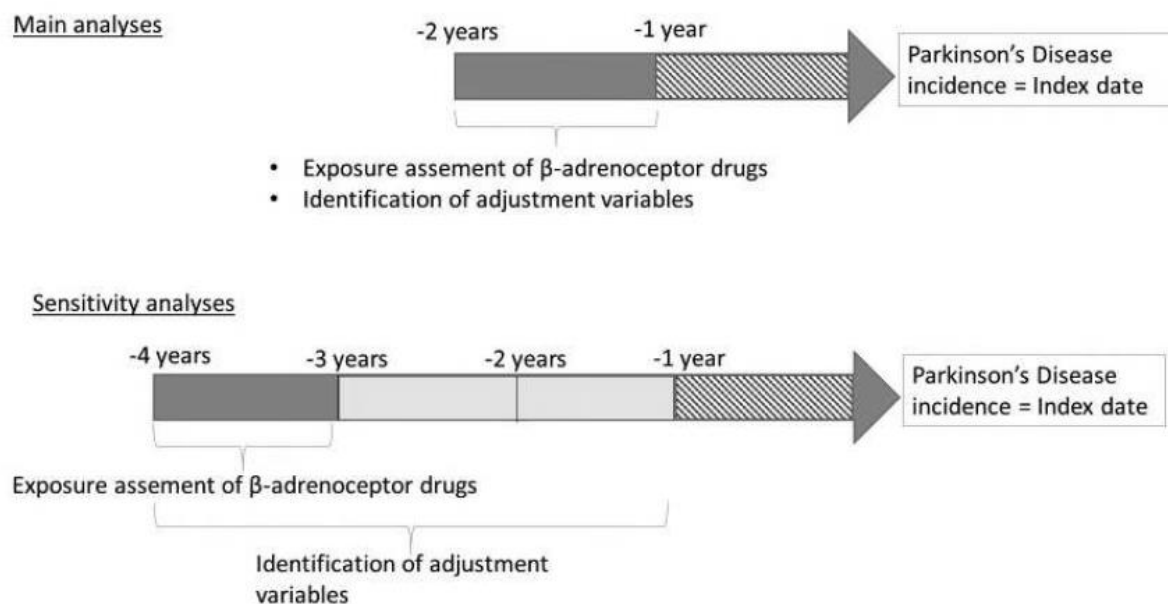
Main analyses

-2 years

-1 year

Parkinson's Disease incidence = Index date

• Exposure assement of β-adrenoceptor drugs
• Identification of adjustment variables

Sensitivity analyses

-4 years

-3 years

-2 years

-1 year

Parkinson's Disease incidence = Index date

Exposure assement of β-adrenoceptor drugs

Identification of adjustment variables